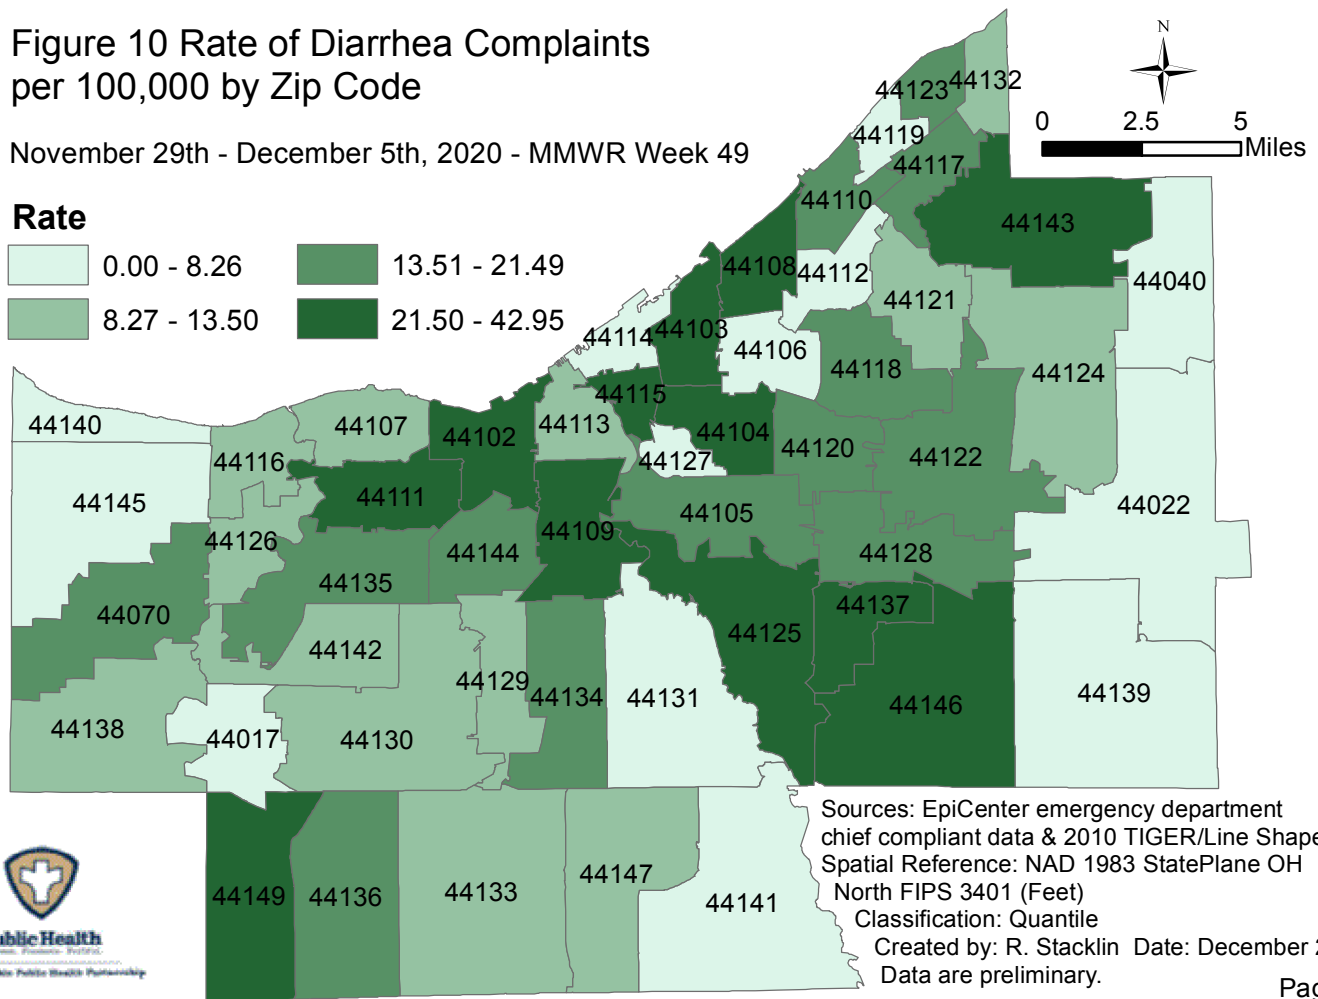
Figure 10 Rate of Diarrhea Complaints per 100,000 by Zip Code

November 29th - December 5th, 2020 - MMWR Week 49

Rate
0.00 - 8.26
8.27 - 13.50
13.51 - 21.49
21.50 - 42.95

N
0 2.5 5 Miles

44123 44132 44119 44117 44110 44143 44108 44112 44040 44121 44114 44103 44106 44118 44124 44115 44140 44107 44102 44113 44104 44120 44122 44127 44116 44111 44145 44105 44022 44126 44109 44144 44128 44135 44070 44137 44125 44142 44129 44134 44131 44146 44139 44138 44017 44130 44149 44136 44133 44147 44141

Sources: EpiCenter emergency department chief compliant data & 2010 TIGER/Line Shape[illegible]
Spatial Reference: NAD 1983 StatePlane OH North FIPS 3401 (Feet)
Classification: Quantile
Created by: R. Stacklin Date: December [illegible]
Data are preliminary.

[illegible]blic Health
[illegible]

Pa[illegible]